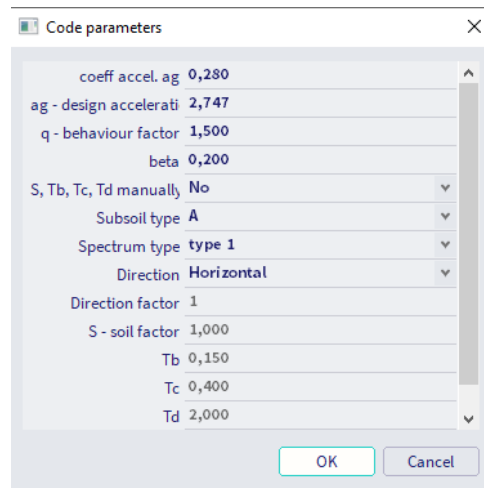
Code parameters

| | |
|---|---|
| coeff accel. ag | 0,280 |
| ag - design accelerati | 2,747 |
| q - behaviour factor | 1,500 |
| beta | 0,200 |
| S, Tb, Tc, Td manually | No |
| Subsoil type | A |
| Spectrum type | type 1 |
| Direction | Horizontal |
| Direction factor | 1 |
| S - soil factor | 1,000 |
| Tb | 0,150 |
| Tc | 0,400 |
| Td | 2,000 |

OK Cancel